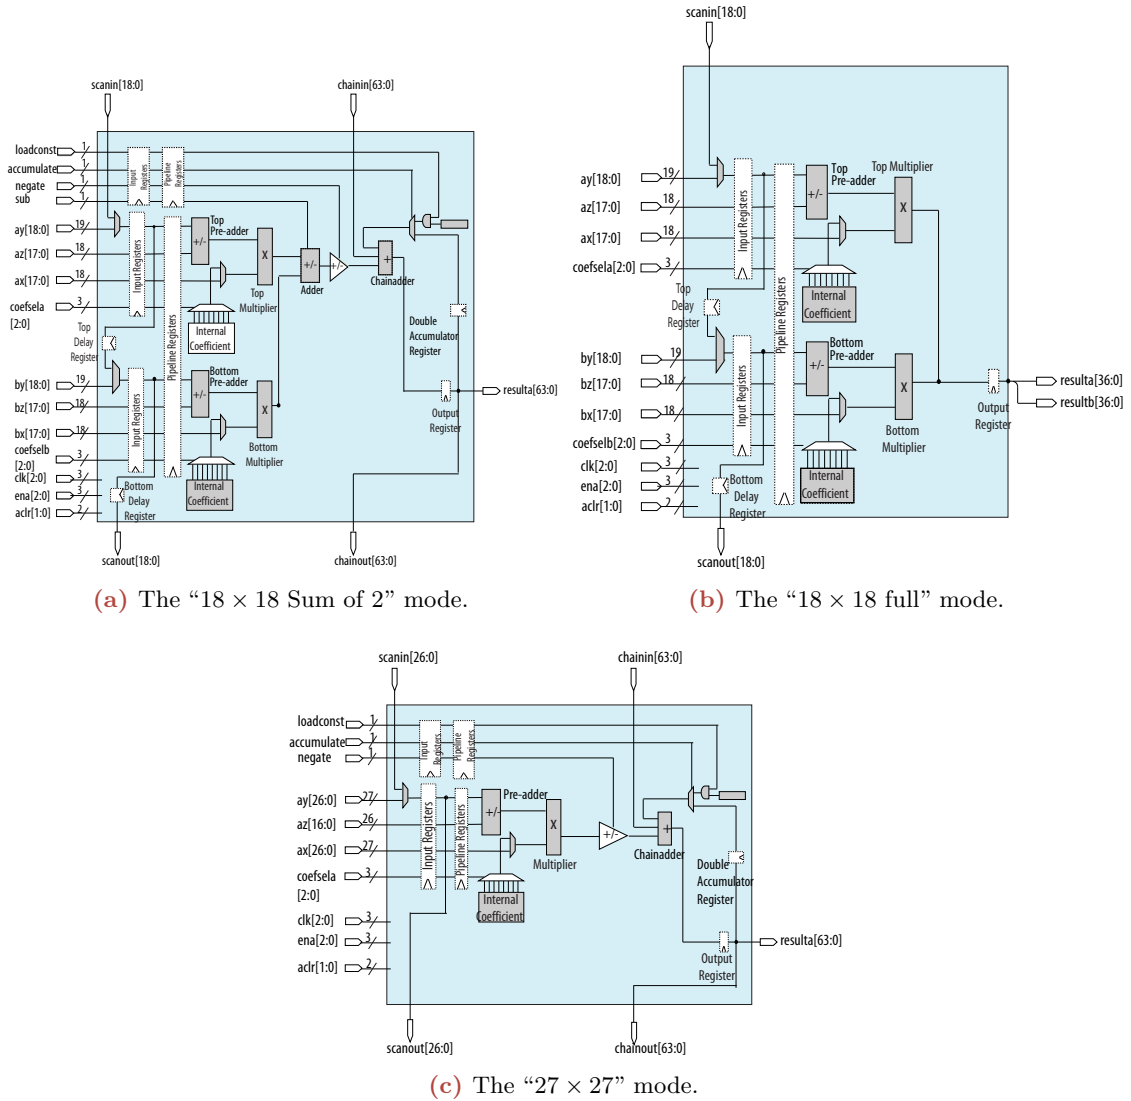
scanin[18:0]
chainin[63:0]
loadconst
accumulate
negate
sub
1
1
1
1
Input Registers
Pipeline Registers
ay[18:0]
19
az[17:0]
18
ax[17:0]
18
coefsela [2:0]
3
Top Pre-adder
+/-
X
Top Multiplier
+/-
Adder
+/-
+
Chainadder
Input Registers
Pipeline Registers
Internal Coefficient
Top Delay Register
Double Accumulator Register
by[18:0]
19
bz[17:0]
18
bx[17:0]
18
coefselb [2:0]
3
clk[2:0]
3
ena[2:0]
3
aclr[1:0]
2
Input Registers
Bottom Pre-adder
+/-
X
Bottom Multiplier
Internal Coefficient
Bottom Delay Register
Output Register
resulta[63:0]
scanout[18:0]
chainout[63:0]

(a) The "18 × 18 Sum of 2" mode.

scanin[18:0]
ay[18:0]
19
az[17:0]
18
ax[17:0]
18
coefsela[2:0]
3
Input Registers
Top Pre-adder
+/-
Top Multiplier
X
Internal Coefficient
Pipeline Registers
Top Delay Register
by[18:0]
19
bz[17:0]
18
bx[17:0]
18
coefselb[2:0]
3
clk[2:0]
3
ena[2:0]
3
aclr[1:0]
2
Input Registers
Bottom Pre-adder
+/-
X
Internal Coefficient
Bottom Delay Register
Bottom Multiplier
Output Register
resulta[36:0]
resultb[36:0]
scanout[18:0]

(b) The "18 × 18 full" mode.

scanin[26:0]
chainin[63:0]
loadconst
accumulate
negate
1
1
1
Input Registers
Pipeline Registers
ay[26:0]
27
az[16:0]
26
ax[26:0]
27
coefsela [2:0]
3
clk[2:0]
3
ena[2:0]
3
aclr[1:0]
2
Input Registers
Pipeline Registers
Pre-adder
+/-
X
Multiplier
+/-
+
Chainadder
Internal Coefficient
Double Accumulator Register
Output Register
resulta[63:0]
scanout[26:0]
chainout[63:0]

(c) The "27 × 27" mode.